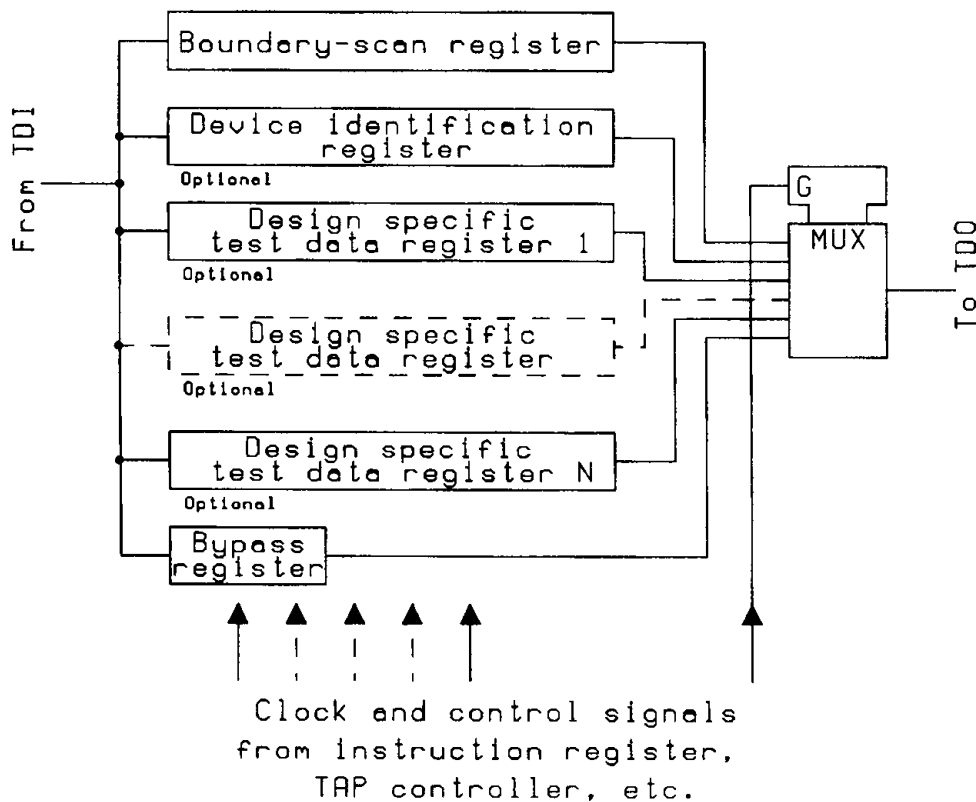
From TDI

Boundary-scan register

Device identification register

Optional

Design specific test data register 1

Optional

Design specific test data register

Optional

Design specific test data register N

Optional

Bypass register

G

MUX

To TDO

Clock and control signals from instruction register, TAP controller, etc.